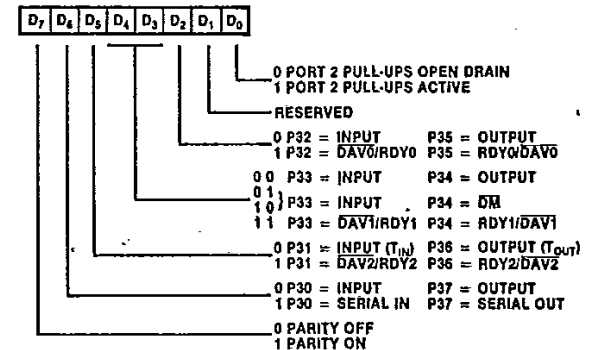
| $D_7$ | $D_6$ | $D_5$ | $D_4$ | $D_3$ | $D_2$ | $D_1$ | $D_0$ |
|---|---|---|---|---|---|---|---|

0 PORT 2 PULL-UPS OPEN DRAIN
1 PORT 2 PULL-UPS ACTIVE

RESERVED

0 P32 = INPUT P35 = OUTPUT
1 P32 = $\overline{DAV0}$/RDY0 P35 = RDY0/$\overline{DAV0}$

0 0 P33 = INPUT P34 = OUTPUT
0 1
1 0 } P33 = INPUT P34 = $\overline{DM}$
1 1 P33 = $\overline{DAV1}$/RDY1 P34 = RDY1/$\overline{DAV1}$

0 P31 = INPUT ($T_{IN}$) P36 = OUTPUT ($T_{OUT}$)
1 P31 = $\overline{DAV2}$/RDY2 P36 = RDY2/$\overline{DAV2}$

0 P30 = INPUT P37 = OUTPUT
1 P30 = SERIAL IN P37 = SERIAL OUT

0 PARITY OFF
1 PARITY ON